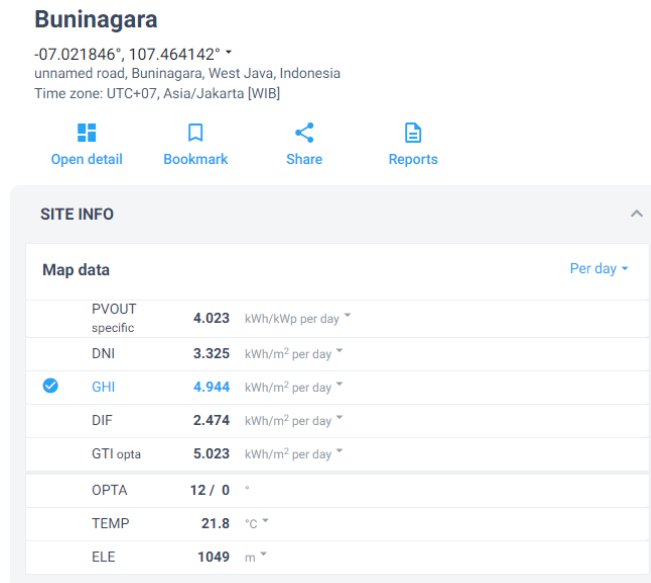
Buninagara

-07.021846°, 107.464142°

unnamed road, Buninagara, West Java, Indonesia
Time zone: UTC+07, Asia/Jakarta [WIB]

Open detail | Bookmark | Share | Reports

SITE INFO

Map data

Per day

| | | |
|---|---|---|
| PVOUT specific | 4.023 | kWh/kWp per day |
| DNI | 3.325 | kWh/m$^2$ per day |
| GHI | 4.944 | kWh/m$^2$ per day |
| DIF | 2.474 | kWh/m$^2$ per day |
| GTI opta | 5.023 | kWh/m$^2$ per day |
| OPTA | 12 / 0 | ° |
| TEMP | 21.8 | °C |
| ELE | 1049 | m |